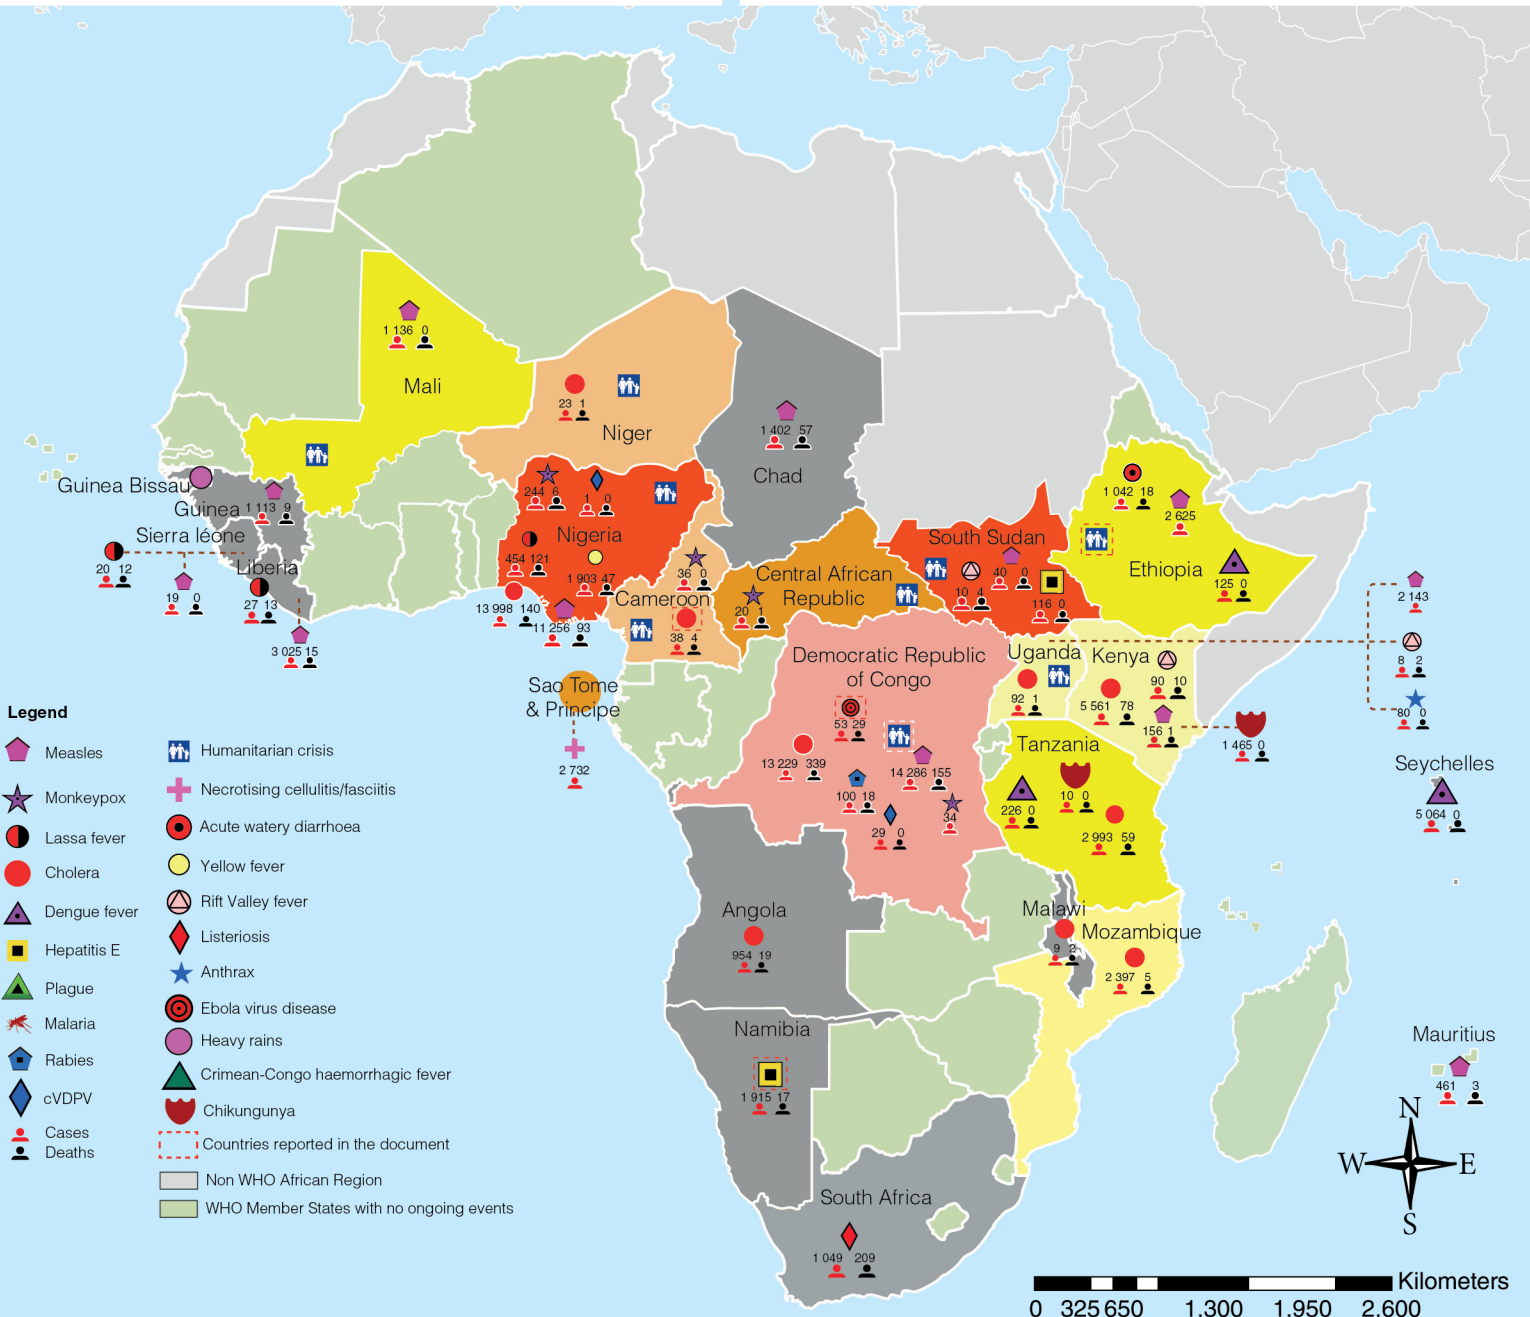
1 136 0
Mali

23 1
Niger

1 402 57
Chad

Guinea Bissau
Guinea 1 113 9
Sierra léone
20 12
19 0
Liberia
27 13
3 025 15

244 6
1 0
Nigeria
454 121
1 903 47
13 998 140
11 256 93
36 0
Cameroon
38 4

Central African Republic
20 1

South Sudan
40 0
10 4
116 0

1 042 18
2 625
Ethiopia
125 0

2 143
8 2
80 0
Seychelles
5 064 0

Sao Tome & Principe
2 732

Democratic Republic of Congo
53 29
13 229 339
14 286 155
100 18
34
29 0

Uganda
92 1
Kenya
90 10
5 561 78
156 1
1 465 0

Tanzania
10 0
226 0
2 993 59

Angola
954 19

Malawi
9 2
Mozambique
2 397 5

Namibia
1 915 17

South Africa
1 049 209

Mauritius
461 3

Legend
Measles
Monkeypox
Lassa fever
Cholera
Dengue fever
Hepatitis E
Plague
Malaria
Rabies
cVDPV
Cases
Deaths
Humanitarian crisis
Necrotising cellulitis/fasciitis
Acute watery diarrhoea
Yellow fever
Rift Valley fever
Listeriosis
Anthrax
Ebola virus disease
Heavy rains
Crimean-Congo haemorrhagic fever
Chikungunya
Countries reported in the document
Non WHO African Region
WHO Member States with no ongoing events

N
W E
S

0 325 650 1,300 1,950 2,600
Kilometers